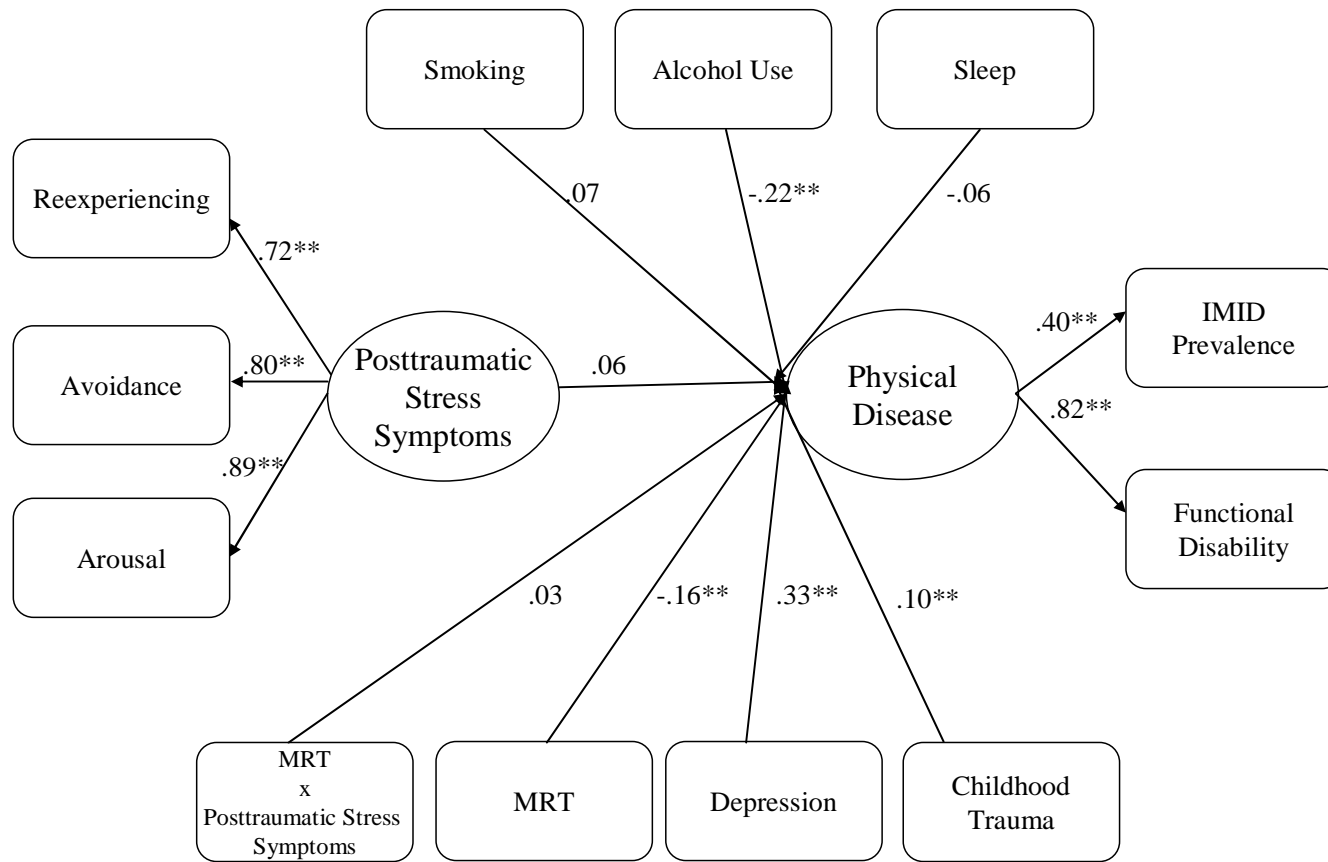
Smoking

Alcohol Use

Sleep

Reexperiencing

.07

-.22**

-.06

.72**

Avoidance

.80**

Posttraumatic Stress Symptoms

.06

Physical Disease

.40**

IMID Prevalence

.82**

.89**

Functional Disability

Arousal

.03

-.16**

.33**

.10**

MRT x Posttraumatic Stress Symptoms

MRT

Depression

Childhood Trauma